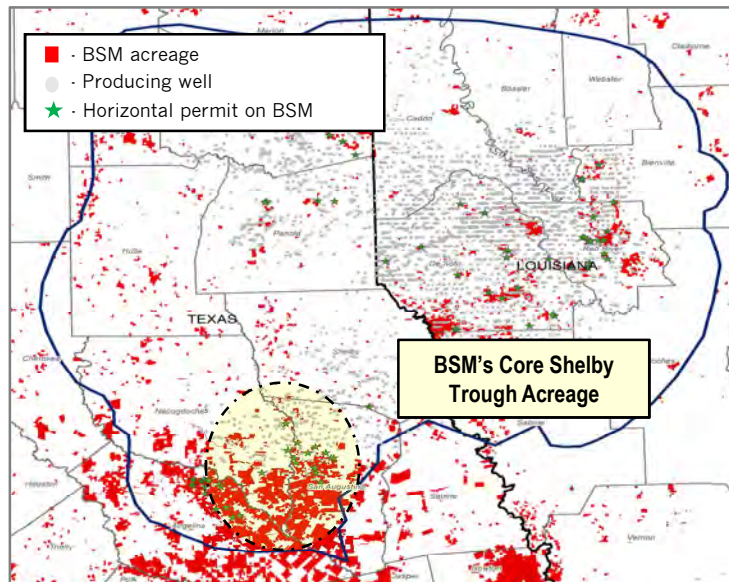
· BSM acreage
· Producing well
· Horizontal permit on BSM

Marion
Claiborne
Webster
Bossier
Caddo
Smith
Bienville
Panola
Rusk
De Soto
LOUISIANA
TEXAS
Cherokee
Shelby
Nacogdoches
Sabine
San Augustine
Houston
Angelina
Trinity
Polk
Jasper
Newton
Vernon

BSM's Core Shelby Trough Acreage